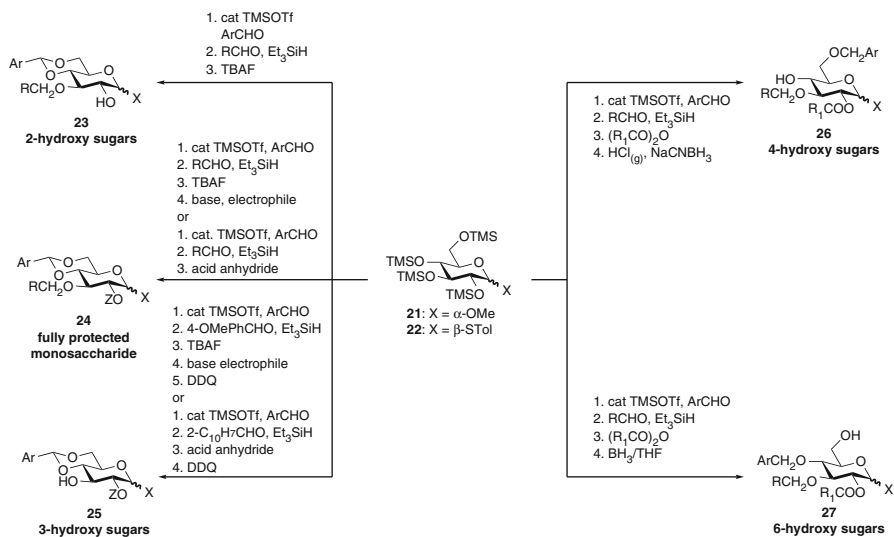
1. cat TMSOTf
ArCHO
2. RCHO, $Et_3SiH$
3. TBAF

Ar
$RCH_2O$
HO
X
**23**
**2-hydroxy sugars**

1. cat TMSOTf, ArCHO
2. RCHO, $Et_3SiH$
3. TBAF
4. base, electrophile
or
1. cat. TMSOTf, ArCHO
2. RCHO, $Et_3SiH$
3. acid anhydride

Ar
$RCH_2O$
ZO
X
**24**
**fully protected monosaccharide**

1. cat TMSOTf, ArCHO
2. 4-OMePhCHO, $Et_3SiH$
3. TBAF
4. base electrophile
5. DDQ
or
1. cat TMSOTf, ArCHO
2. 2-$C_{10}H_7$CHO, $Et_3SiH$
3. acid anhydride
4. DDQ

Ar
HO
ZO
X
**25**
**3-hydroxy sugars**

OTMS
TMSO
TMSO
TMSO
X
**21**: X = α-OMe
**22**: X = β-STol

1. cat TMSOTf, ArCHO
2. RCHO, $Et_3SiH$
3. $(R_1CO)_2O$
4. $HCl_{(g)}$, $NaCNBH_3$

$OCH_2Ar$
HO
$RCH_2O$
$R_1COO$
X
**26**
**4-hydroxy sugars**

1. cat TMSOTf, ArCHO
2. RCHO, $Et_3SiH$
3. $(R_1CO)_2O$
4. $BH_3$/THF

OH
$ArCH_2O$
$RCH_2O$
$R_1COO$
X
**27**
**6-hydroxy sugars**